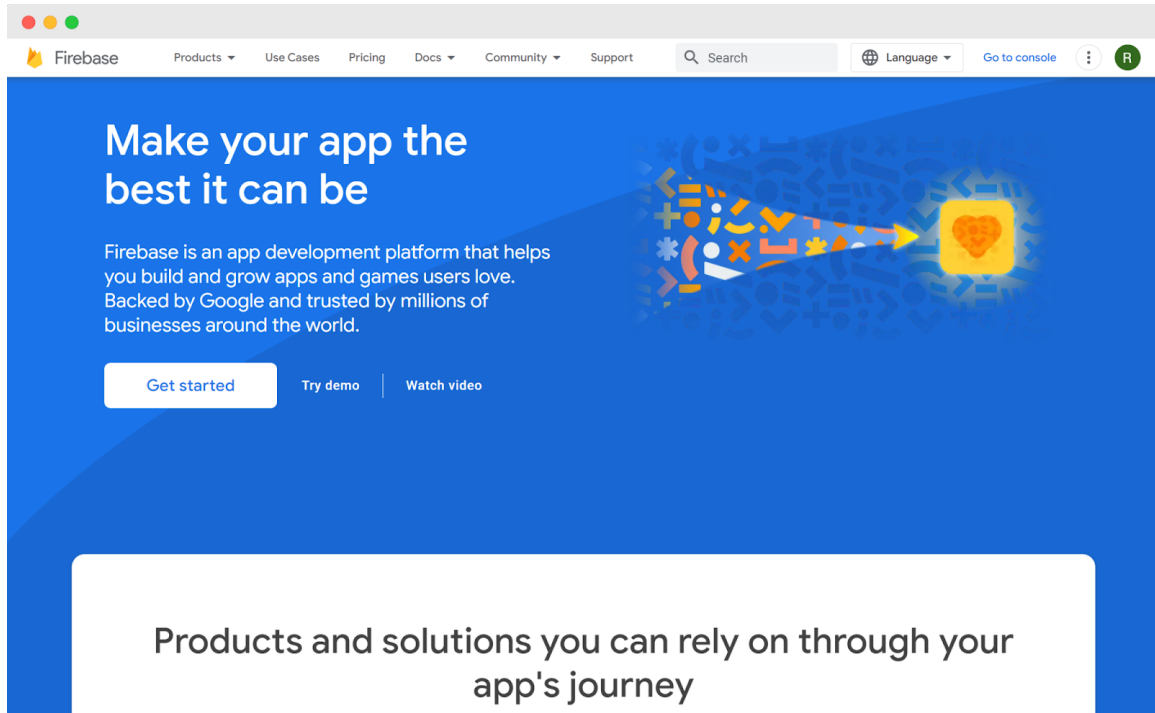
Firebase Products Use Cases Pricing Docs Community Support Search Language Go to console R

Make your app the best it can be

Firebase is an app development platform that helps you build and grow apps and games users love. Backed by Google and trusted by millions of businesses around the world.

Get started Try demo Watch video

Products and solutions you can rely on through your app's journey